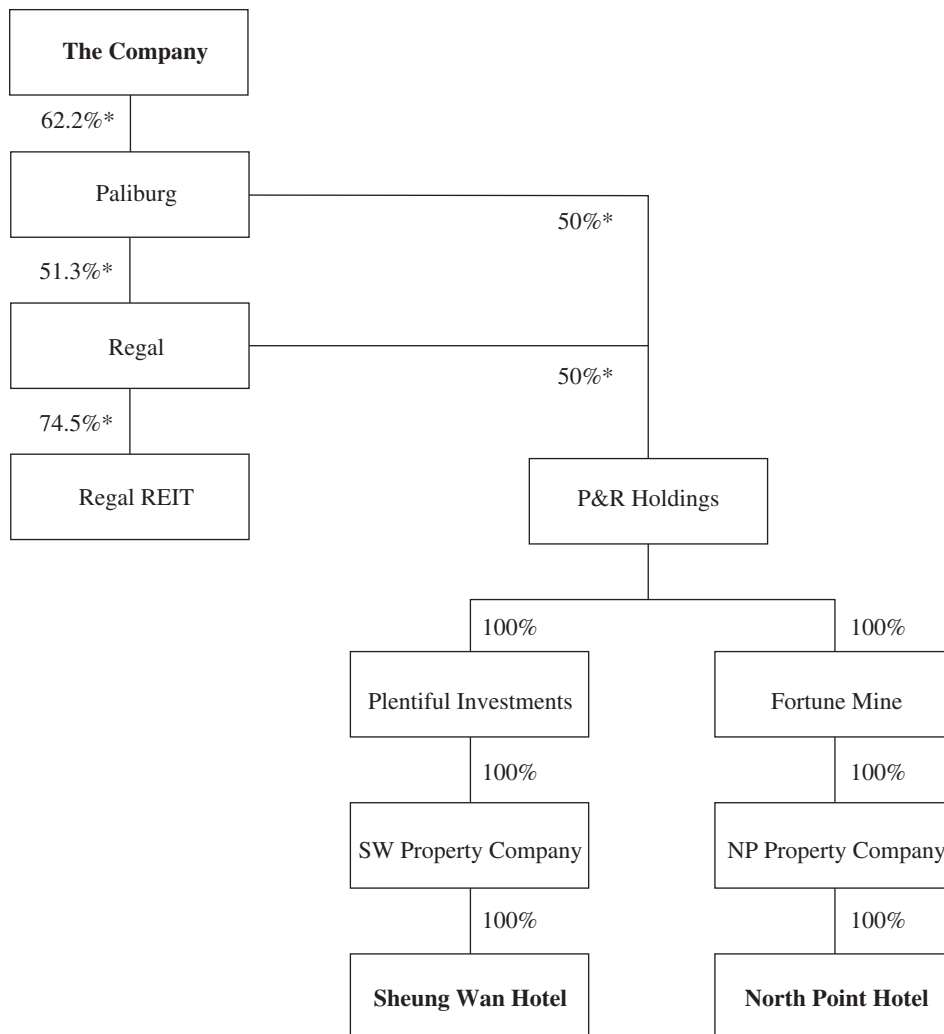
The Company

62.2%*

Paliburg

50%*

51.3%*

Regal

50%*

74.5%*

Regal REIT

P&R Holdings

100%

100%

Plentiful Investments

Fortune Mine

100%

100%

SW Property Company

NP Property Company

100%

100%

Sheung Wan Hotel

North Point Hotel